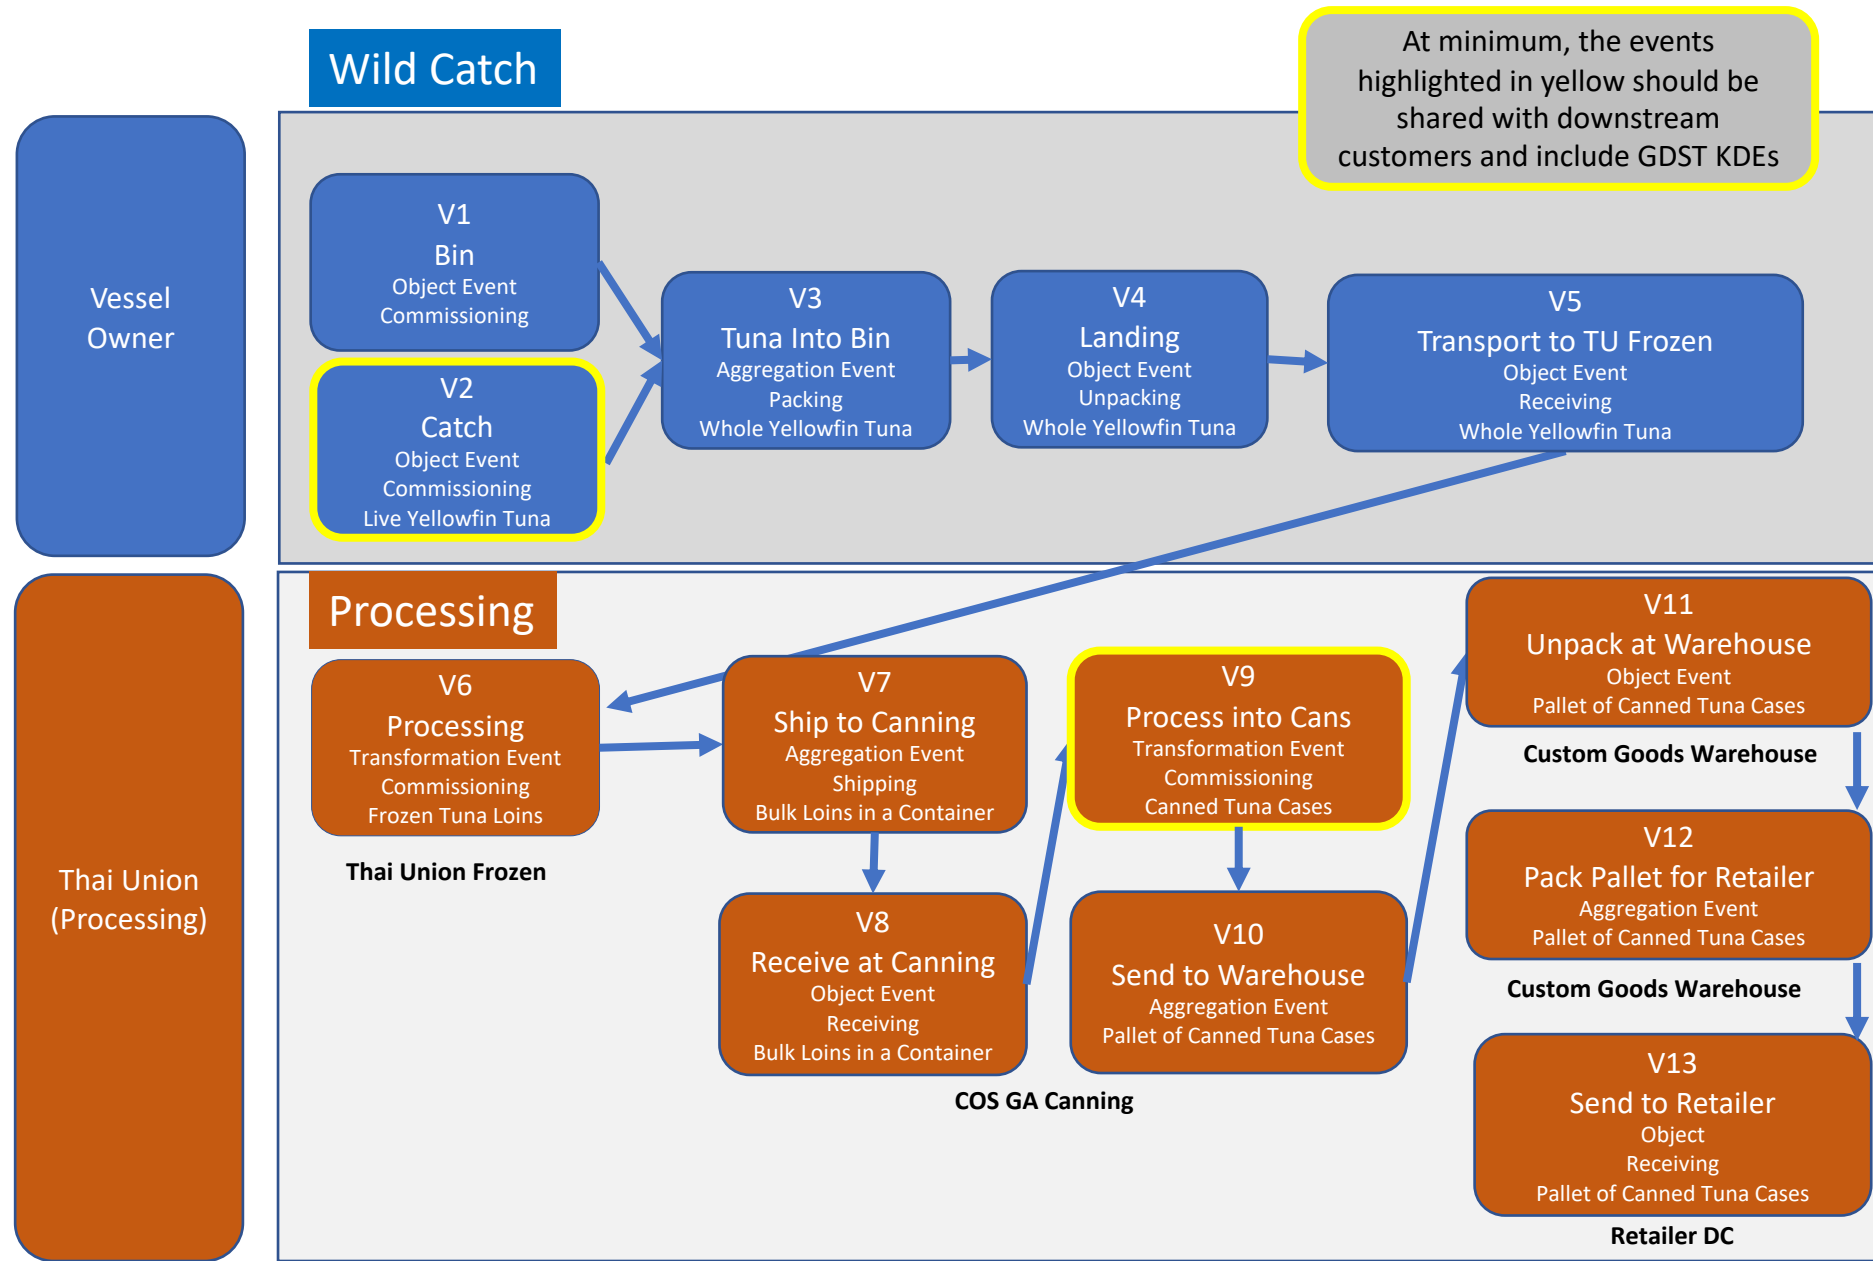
Wild Catch

At minimum, the events highlighted in yellow should be shared with downstream customers and include GDST KDEs

Vessel Owner

V1
Bin
Object Event
Commissioning

V2
Catch
Object Event
Commissioning
Live Yellowfin Tuna

V3
Tuna Into Bin
Aggregation Event
Packing
Whole Yellowfin Tuna

V4
Landing
Object Event
Unpacking
Whole Yellowfin Tuna

V5
Transport to TU Frozen
Object Event
Receiving
Whole Yellowfin Tuna

Thai Union (Processing)

Processing

V6
Processing
Transformation Event
Commissioning
Frozen Tuna Loins

Thai Union Frozen

V7
Ship to Canning
Aggregation Event
Shipping
Bulk Loins in a Container

V8
Receive at Canning
Object Event
Receiving
Bulk Loins in a Container

V9
Process into Cans
Transformation Event
Commissioning
Canned Tuna Cases

V10
Send to Warehouse
Aggregation Event
Pallet of Canned Tuna Cases

COS GA Canning

V11
Unpack at Warehouse
Object Event
Pallet of Canned Tuna Cases

Custom Goods Warehouse

V12
Pack Pallet for Retailer
Aggregation Event
Pallet of Canned Tuna Cases

Custom Goods Warehouse

V13
Send to Retailer
Object
Receiving
Pallet of Canned Tuna Cases

Retailer DC